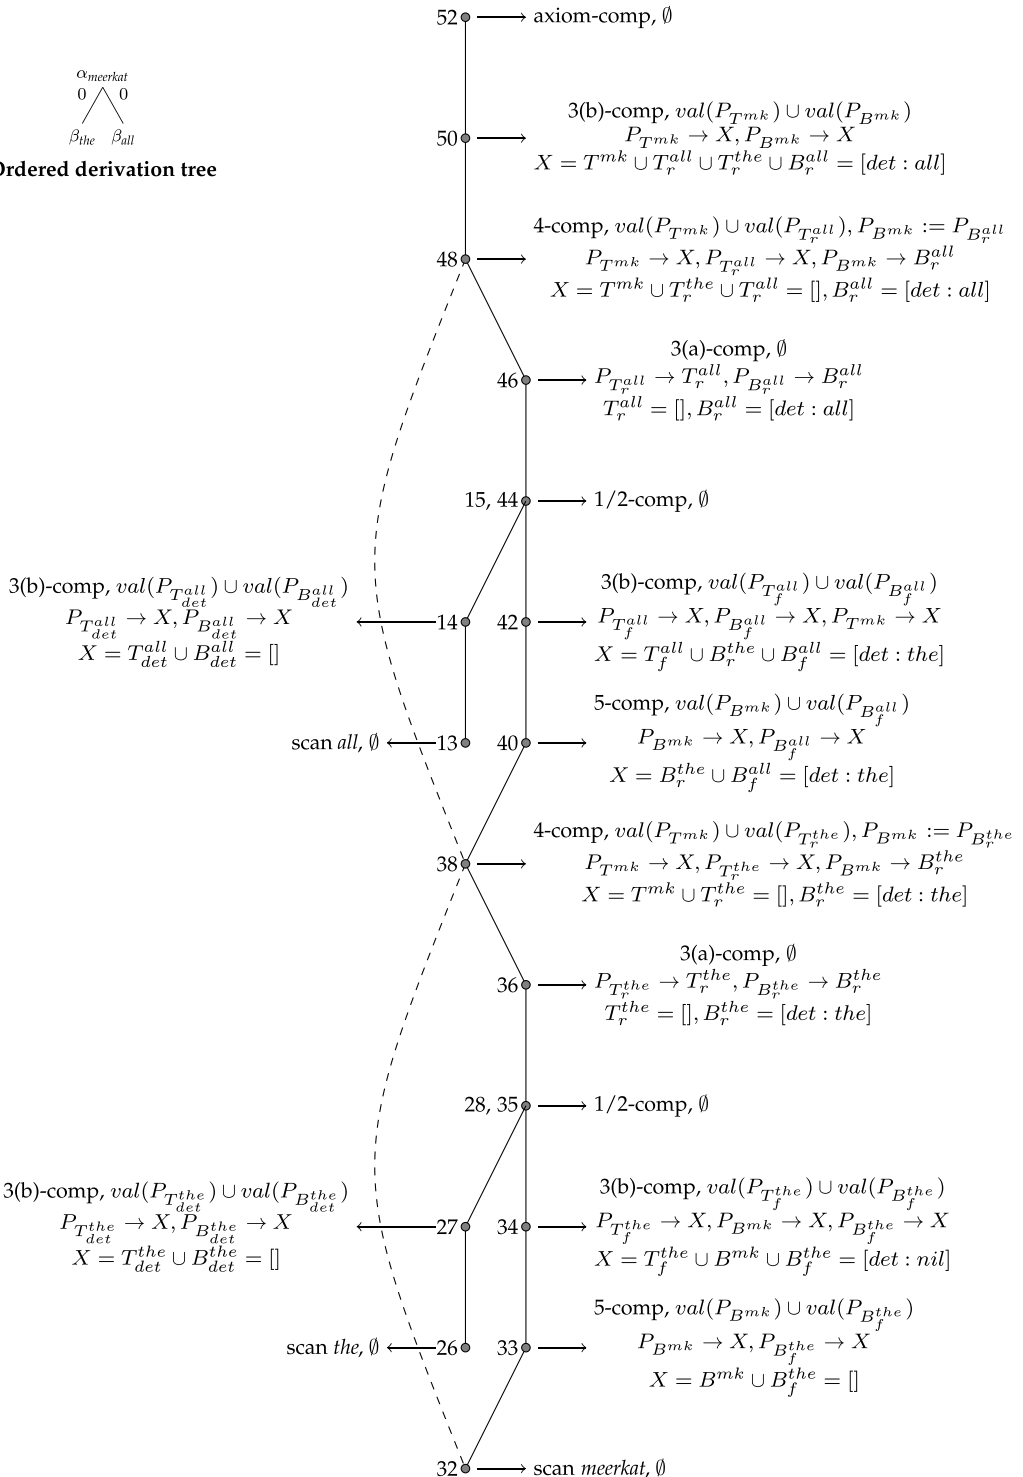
$\alpha_{meerkat}$
0 0
$\beta_{the}$ $\beta_{all}$
Ordered derivation tree

52 axiom-comp, $\emptyset$

50 3(b)-comp, $val(P_{T^{mk}}) \cup val(P_{B^{mk}})$
$P_{T^{mk}} \to X, P_{B^{mk}} \to X$
$X = T^{mk} \cup T_r^{all} \cup T_r^{the} \cup B_r^{all} = [det : all]$

48 4-comp, $val(P_{T^{mk}}) \cup val(P_{T_r^{all}}), P_{B^{mk}} := P_{B_r^{all}}$
$P_{T^{mk}} \to X, P_{T_r^{all}} \to X, P_{B^{mk}} \to B_r^{all}$
$X = T^{mk} \cup T_r^{the} \cup T_r^{all} = [], B_r^{all} = [det : all]$

46 3(a)-comp, $\emptyset$
$P_{T_r^{all}} \to T_r^{all}, P_{B_r^{all}} \to B_r^{all}$
$T_r^{all} = [], B_r^{all} = [det : all]$

15, 44 1/2-comp, $\emptyset$

3(b)-comp, $val(P_{T_{det}^{all}}) \cup val(P_{B_{det}^{all}})$
$P_{T_{det}^{all}} \to X, P_{B_{det}^{all}} \to X$
$X = T_{det}^{all} \cup B_{det}^{all} = []$
14

42 3(b)-comp, $val(P_{T_f^{all}}) \cup val(P_{B_f^{all}})$
$P_{T_f^{all}} \to X, P_{B_f^{all}} \to X, P_{T^{mk}} \to X$
$X = T_f^{all} \cup B_r^{the} \cup B_f^{all} = [det : the]$

scan *all*, $\emptyset$ 13

40 5-comp, $val(P_{B^{mk}}) \cup val(P_{B_f^{all}})$
$P_{B^{mk}} \to X, P_{B_f^{all}} \to X$
$X = B_r^{the} \cup B_f^{all} = [det : the]$

38 4-comp, $val(P_{T^{mk}}) \cup val(P_{T_r^{the}}), P_{B^{mk}} := P_{B_r^{the}}$
$P_{T^{mk}} \to X, P_{T_r^{the}} \to X, P_{B^{mk}} \to B_r^{the}$
$X = T^{mk} \cup T_r^{the} = [], B_r^{the} = [det : the]$

36 3(a)-comp, $\emptyset$
$P_{T_r^{the}} \to T_r^{the}, P_{B_r^{the}} \to B_r^{the}$
$T_r^{the} = [], B_r^{the} = [det : the]$

28, 35 1/2-comp, $\emptyset$

3(b)-comp, $val(P_{T_{det}^{the}}) \cup val(P_{B_{det}^{the}})$
$P_{T_{det}^{the}} \to X, P_{B_{det}^{the}} \to X$
$X = T_{det}^{the} \cup B_{det}^{the} = []$
27

34 3(b)-comp, $val(P_{T_f^{the}}) \cup val(P_{B_f^{the}})$
$P_{T_f^{the}} \to X, P_{B^{mk}} \to X, P_{B_f^{the}} \to X$
$X = T_f^{the} \cup B^{mk} \cup B_f^{the} = [det : nil]$

scan *the*, $\emptyset$ 26

33 5-comp, $val(P_{B^{mk}}) \cup val(P_{B_f^{the}})$
$P_{B^{mk}} \to X, P_{B_f^{the}} \to X$
$X = B^{mk} \cup B_f^{the} = []$

32 scan *meerkat*, $\emptyset$